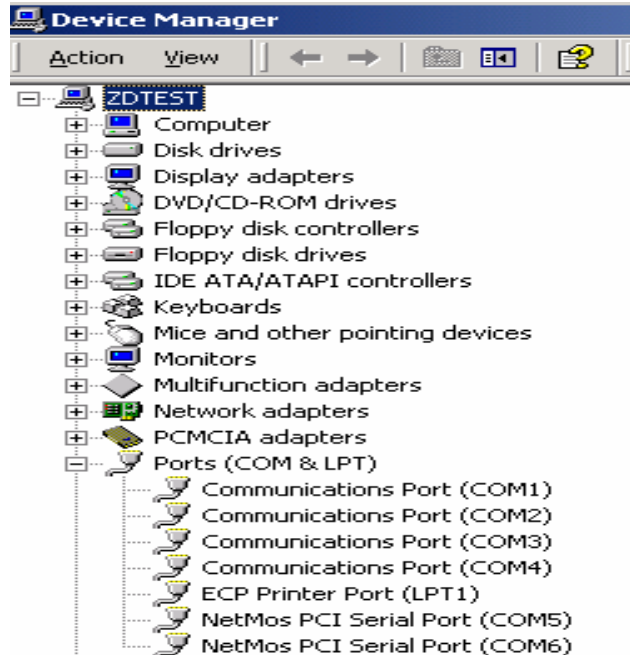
Device Manager

Action View

ZDTEST
Computer
Disk drives
Display adapters
DVD/CD-ROM drives
Floppy disk controllers
Floppy disk drives
IDE ATA/ATAPI controllers
Keyboards
Mice and other pointing devices
Monitors
Multifunction adapters
Network adapters
PCMCIA adapters
Ports (COM & LPT)
Communications Port (COM1)
Communications Port (COM2)
Communications Port (COM3)
Communications Port (COM4)
ECP Printer Port (LPT1)
NetMos PCI Serial Port (COM5)
NetMos PCI Serial Port (COM6)